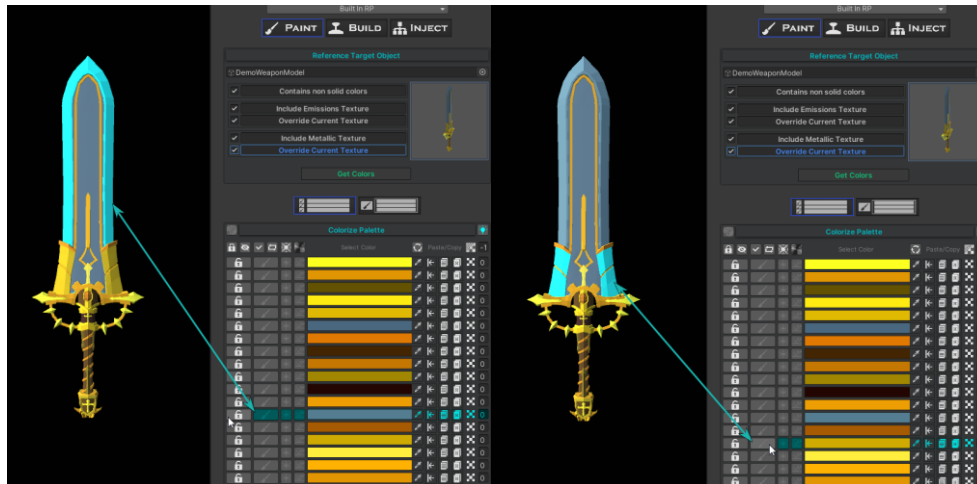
Built In RP
PAINT BUILD INJECT
Reference Target Object
DemoWeaponModel
Contains non solid colors
Include Emissions Texture
Override Current Texture
Include Metallic Texture
Override Current Texture
Get Colors
Colorize Palette
Select Color
Paste/Copy
-1
0
0
0
0
0
0
0
0
0
0
0
0
0
0
0
0
0
0

Built In RP
PAINT BUILD INJECT
Reference Target Object
DemoWeaponModel
Contains non solid colors
Include Emissions Texture
Override Current Texture
Include Metallic Texture
Override Current Texture
Get Colors
Colorize Palette
Select Color
Paste/Copy